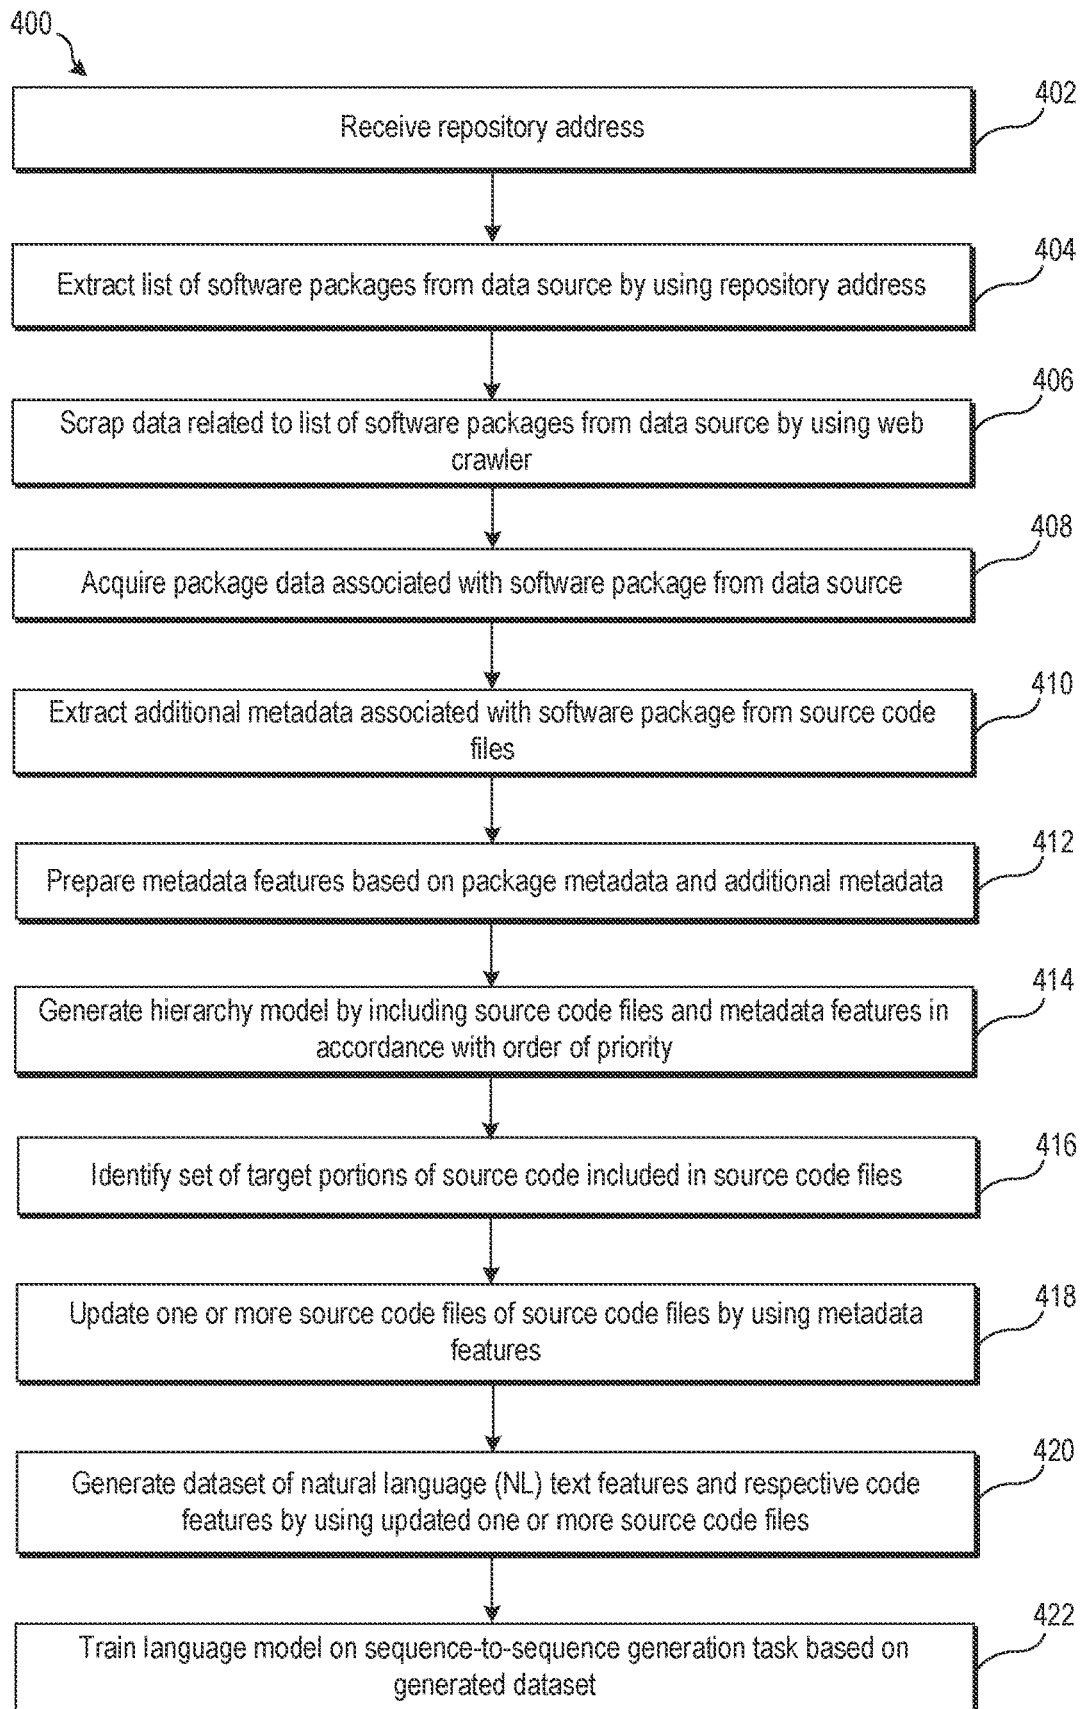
400

402

Receive repository address

404

Extract list of software packages from data source by using repository address

406

Scrap data related to list of software packages from data source by using web crawler

408

Acquire package data associated with software package from data source

410

Extract additional metadata associated with software package from source code files

412

Prepare metadata features based on package metadata and additional metadata

414

Generate hierarchy model by including source code files and metadata features in accordance with order of priority

416

Identify set of target portions of source code included in source code files

418

Update one or more source code files of source code files by using metadata features

420

Generate dataset of natural language (NL) text features and respective code features by using updated one or more source code files

422

Train language model on sequence-to-sequence generation task based on generated dataset